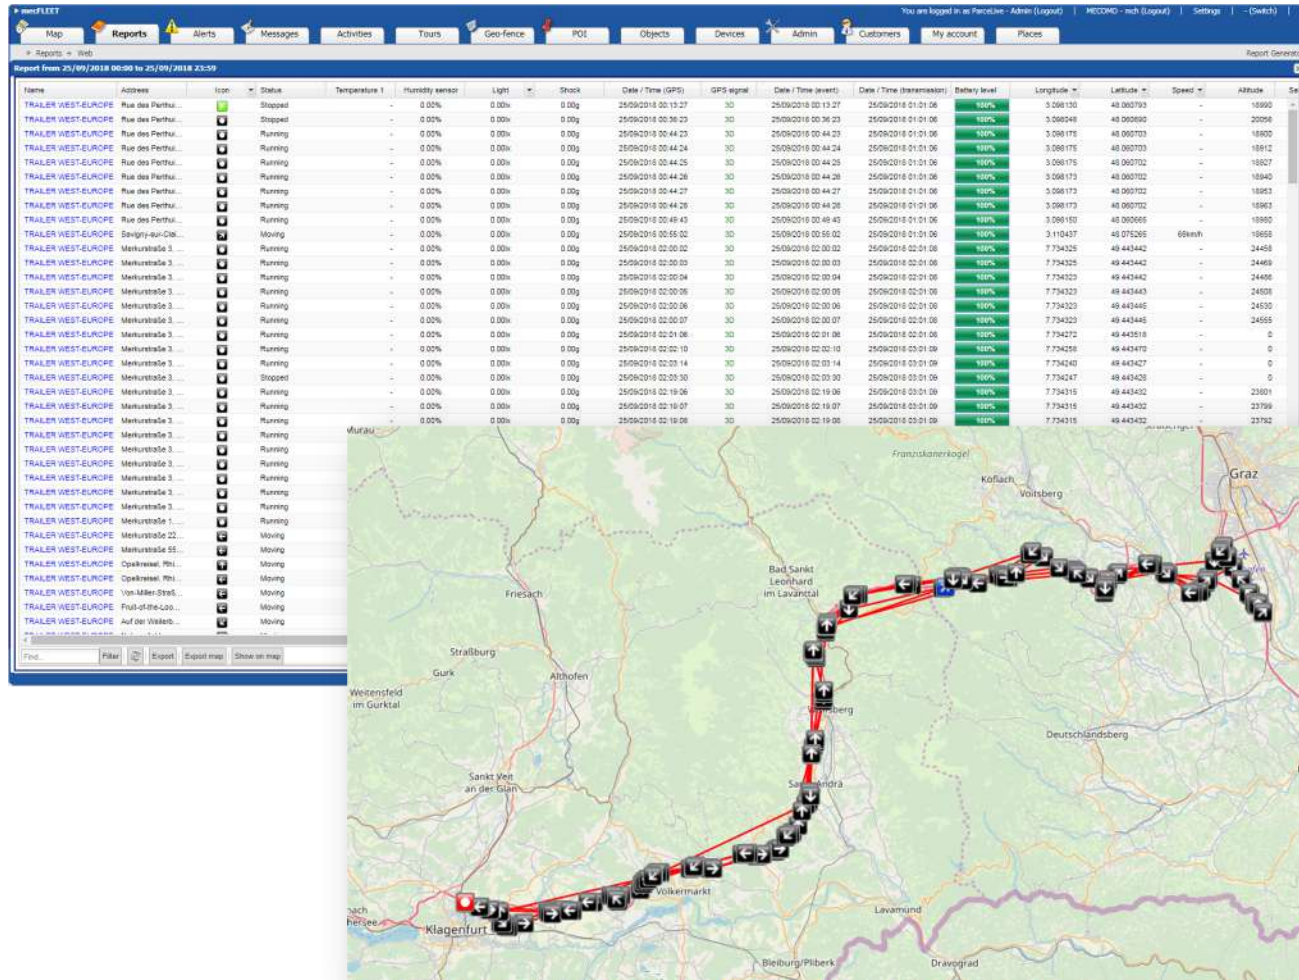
mecFLEET

You are logged in as ParceLive - Admin (Logout) | MECOMO - mch (Logout) | Settings | - (Switch)

Map | Reports | Alerts | Messages | Activities | Tours | Geo-fence | POI | Objects | Devices | Admin | Customers | My account | Places

» Reports » Web

Report Generat

Report from 25/09/2018 00:00 to 25/09/2018 23:59

| Name | Address | Icon | Status | Temperature 1 | Humidity sensor | Light | Shock | Date / Time (GPS) | GPS signal | Date / Time (event) | Date / Time (transmission) | Battery level | Longitude | Latitude | Speed | Altitude |
|---|---|---|---|---|---|---|---|---|---|---|---|---|---|---|---|---|
| TRAILER WEST-EUROPE | Rue des Perthui... | | Stopped | - | 0.00% | 0.00lx | 0.00g | 25/09/2018 00:13:27 | 3D | 25/09/2018 00:13:27 | 25/09/2018 01:01:06 | 100% | 3.098130 | 48.060793 | - | 18990 |
| TRAILER WEST-EUROPE | Rue des Perthui... | | Stopped | - | 0.00% | 0.00lx | 0.00g | 25/09/2018 00:36:23 | 3D | 25/09/2018 00:36:23 | 25/09/2018 01:01:06 | 100% | 3.098348 | 48.060690 | - | 20056 |
| TRAILER WEST-EUROPE | Rue des Perthui... | | Running | - | 0.00% | 0.00lx | 0.00g | 25/09/2018 00:44:23 | 3D | 25/09/2018 00:44:23 | 25/09/2018 01:01:06 | 100% | 3.098175 | 48.060703 | - | 18600 |
| TRAILER WEST-EUROPE | Rue des Perthui... | | Running | - | 0.00% | 0.00lx | 0.00g | 25/09/2018 00:44:24 | 3D | 25/09/2018 00:44:24 | 25/09/2018 01:01:06 | 100% | 3.098175 | 48.060703 | - | 18912 |
| TRAILER WEST-EUROPE | Rue des Perthui... | | Running | - | 0.00% | 0.00lx | 0.00g | 25/09/2018 00:44:25 | 3D | 25/09/2018 00:44:25 | 25/09/2018 01:01:06 | 100% | 3.098175 | 48.060702 | - | 18927 |
| TRAILER WEST-EUROPE | Rue des Perthui... | | Running | - | 0.00% | 0.00lx | 0.00g | 25/09/2018 00:44:26 | 3D | 25/09/2018 00:44:26 | 25/09/2018 01:01:06 | 100% | 3.098173 | 48.060702 | - | 18940 |
| TRAILER WEST-EUROPE | Rue des Perthui... | | Running | - | 0.00% | 0.00lx | 0.00g | 25/09/2018 00:44:27 | 3D | 25/09/2018 00:44:27 | 25/09/2018 01:01:06 | 100% | 3.098173 | 48.060702 | - | 18953 |
| TRAILER WEST-EUROPE | Rue des Perthui... | | Running | - | 0.00% | 0.00lx | 0.00g | 25/09/2018 00:44:28 | 3D | 25/09/2018 00:44:28 | 25/09/2018 01:01:06 | 100% | 3.098173 | 48.060702 | - | 18963 |
| TRAILER WEST-EUROPE | Rue des Perthui... | | Running | - | 0.00% | 0.00lx | 0.00g | 25/09/2018 00:49:43 | 3D | 25/09/2018 00:49:43 | 25/09/2018 01:01:06 | 100% | 3.098150 | 48.060665 | - | 18980 |
| TRAILER WEST-EUROPE | Savigny-sur-Clai... | | Moving | - | 0.00% | 0.00lx | 0.00g | 25/09/2018 00:55:02 | 3D | 25/09/2018 00:55:02 | 25/09/2018 01:01:06 | 100% | 3.110437 | 48.075265 | 69km/h | 18658 |
| TRAILER WEST-EUROPE | Merkurstraße 3, ... | | Running | - | 0.00% | 0.00lx | 0.00g | 25/09/2018 02:00:02 | 3D | 25/09/2018 02:00:02 | 25/09/2018 02:01:08 | 100% | 7.734325 | 49.443442 | - | 24458 |
| TRAILER WEST-EUROPE | Merkurstraße 3, ... | | Running | - | 0.00% | 0.00lx | 0.00g | 25/09/2018 02:00:03 | 3D | 25/09/2018 02:00:03 | 25/09/2018 02:01:08 | 100% | 7.734325 | 49.443442 | - | 24469 |
| TRAILER WEST-EUROPE | Merkurstraße 3, ... | | Running | - | 0.00% | 0.00lx | 0.00g | 25/09/2018 02:00:04 | 3D | 25/09/2018 02:00:04 | 25/09/2018 02:01:08 | 100% | 7.734323 | 49.443442 | - | 24486 |
| TRAILER WEST-EUROPE | Merkurstraße 3, ... | | Running | - | 0.00% | 0.00lx | 0.00g | 25/09/2018 02:00:05 | 3D | 25/09/2018 02:00:05 | 25/09/2018 02:01:08 | 100% | 7.734323 | 49.443443 | - | 24508 |
| TRAILER WEST-EUROPE | Merkurstraße 3, ... | | Running | - | 0.00% | 0.00lx | 0.00g | 25/09/2018 02:00:06 | 3D | 25/09/2018 02:00:06 | 25/09/2018 02:01:08 | 100% | 7.734323 | 49.443445 | - | 24530 |
| TRAILER WEST-EUROPE | Merkurstraße 3, ... | | Running | - | 0.00% | 0.00lx | 0.00g | 25/09/2018 02:00:07 | 3D | 25/09/2018 02:00:07 | 25/09/2018 02:01:08 | 100% | 7.734323 | 49.443445 | - | 24555 |
| TRAILER WEST-EUROPE | Merkurstraße 3, ... | | Running | - | 0.00% | 0.00lx | 0.00g | 25/09/2018 02:01:08 | 3D | 25/09/2018 02:01:08 | 25/09/2018 02:01:08 | 100% | 7.734272 | 49.443518 | - | 0 |
| TRAILER WEST-EUROPE | Merkurstraße 3, ... | | Running | - | 0.00% | 0.00lx | 0.00g | 25/09/2018 02:02:10 | 3D | 25/09/2018 02:02:10 | 25/09/2018 03:01:09 | 100% | 7.734258 | 49.443470 | - | 0 |
| TRAILER WEST-EUROPE | Merkurstraße 3, ... | | Running | - | 0.00% | 0.00lx | 0.00g | 25/09/2018 02:03:14 | 3D | 25/09/2018 02:03:14 | 25/09/2018 03:01:09 | 100% | 7.734240 | 49.443427 | - | 0 |
| TRAILER WEST-EUROPE | Merkurstraße 3, ... | | Stopped | - | 0.00% | 0.00lx | 0.00g | 25/09/2018 02:03:30 | 3D | 25/09/2018 02:03:30 | 25/09/2018 03:01:09 | 100% | 7.734247 | 49.443426 | - | 0 |
| TRAILER WEST-EUROPE | Merkurstraße 3, ... | | Running | - | 0.00% | 0.00lx | 0.00g | 25/09/2018 02:19:06 | 3D | 25/09/2018 02:19:06 | 25/09/2018 03:01:09 | 100% | 7.734315 | 49.443432 | - | 23801 |
| TRAILER WEST-EUROPE | Merkurstraße 3, ... | | Running | - | 0.00% | 0.00lx | 0.00g | 25/09/2018 02:19:07 | 3D | 25/09/2018 02:19:07 | 25/09/2018 03:01:09 | 100% | 7.734315 | 49.443432 | - | 23799 |
| TRAILER WEST-EUROPE | Merkurstraße 3, ... | | Running | - | 0.00% | 0.00lx | 0.00g | 25/09/2018 02:19:08 | 3D | 25/09/2018 02:19:08 | 25/09/2018 03:01:09 | 100% | 7.734315 | 49.443432 | - | 23792 |
| TRAILER WEST-EUROPE | Merkurstraße 3, ... | | Running | | | | | | | | | | | | | |
| TRAILER WEST-EUROPE | Merkurstraße 3, ... | | Running | | | | | | | | | | | | | |
| TRAILER WEST-EUROPE | Merkurstraße 3, ... | | Running | | | | | | | | | | | | | |
| TRAILER WEST-EUROPE | Merkurstraße 3, ... | | Running | | | | | | | | | | | | | |
| TRAILER WEST-EUROPE | Merkurstraße 3, ... | | Running | | | | | | | | | | | | | |
| TRAILER WEST-EUROPE | Merkurstraße 3, ... | | Running | | | | | | | | | | | | | |
| TRAILER WEST-EUROPE | Merkurstraße 1, ... | | Running | | | | | | | | | | | | | |
| TRAILER WEST-EUROPE | Merkurstraße 22, ... | | Moving | | | | | | | | | | | | | |
| TRAILER WEST-EUROPE | Merkurstraße 55, ... | | Moving | | | | | | | | | | | | | |
| TRAILER WEST-EUROPE | Opelkreisel, Rhi... | | Moving | | | | | | | | | | | | | |
| TRAILER WEST-EUROPE | Opelkreisel, Rhi... | | Moving | | | | | | | | | | | | | |
| TRAILER WEST-EUROPE | Von-Miller-Straß... | | Moving | | | | | | | | | | | | | |
| TRAILER WEST-EUROPE | Fruit-of-the-Loo... | | Moving | | | | | | | | | | | | | |
| TRAILER WEST-EUROPE | Auf der Weilerb... | | Moving | | | | | | | | | | | | | |

Find... | Filter | Export | Export map | Show on map

Murau, Franziskanerkogel, Köflach, Voitsberg, Graz, Bad Sankt Leonhard im Lavanttal, Friesach, Straßburg, Gurk, Althofen, Weitensfeld im Gurktal, Wolfsberg, Deutschlandsberg, Sankt Veit an der Glan, Sankt Andrä, Völkermarkt, Lavamünd, Klagenfurt, Bleiburg/Pliberk, Dravograd